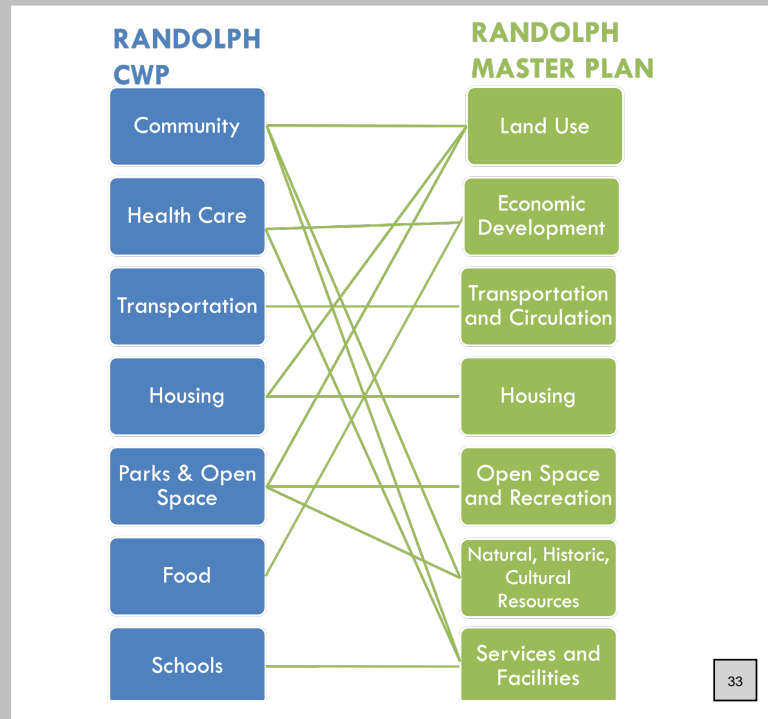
RANDOLPH CWP

Community

Health Care

Transportation

Housing

Parks & Open Space

Food

Schools

RANDOLPH MASTER PLAN

Land Use

Economic Development

Transportation and Circulation

Housing

Open Space and Recreation

Natural, Historic, Cultural Resources

Services and Facilities

33